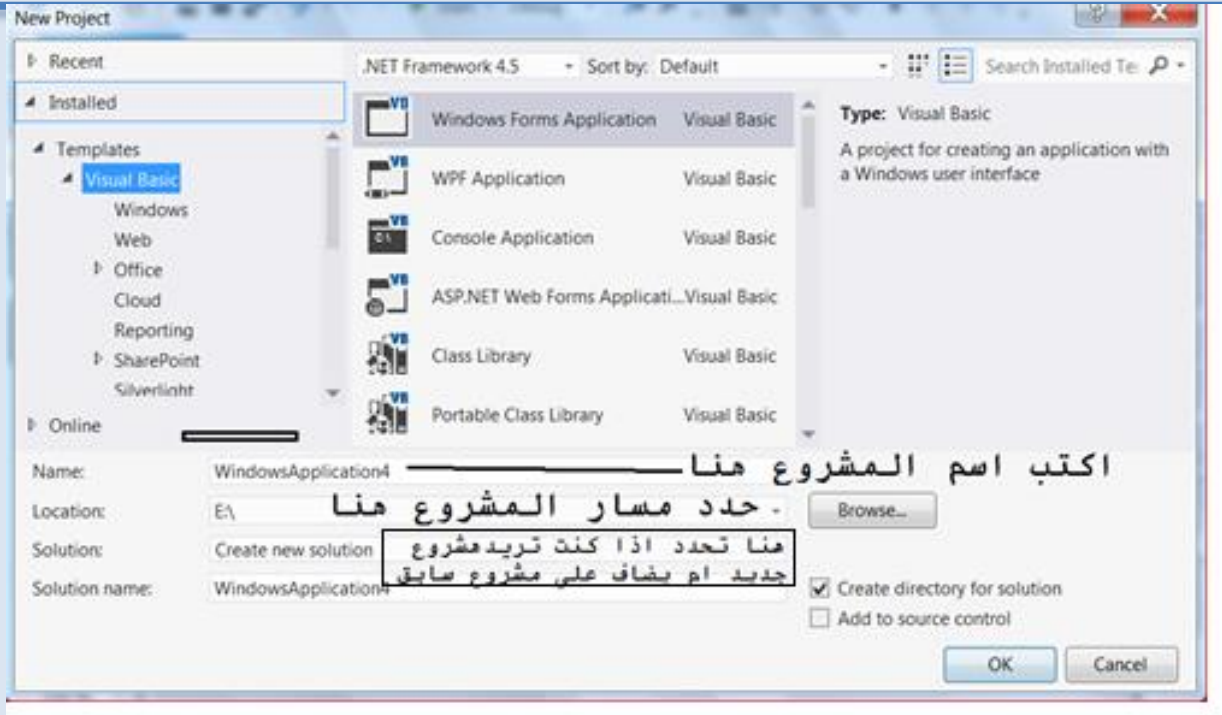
New Project

▷ Recent
◢ Installed
◢ Templates
◢ Visual Basic
Windows
Web
▷ Office
Cloud
Reporting
▷ SharePoint
Silverlight
▷ Online

.NET Framework 4.5 Sort by: Default Search Installed Te

| | |
|---|---|
| Windows Forms Application | Visual Basic |
| WPF Application | Visual Basic |
| Console Application | Visual Basic |
| ASP.NET Web Forms Applicati... | Visual Basic |
| Class Library | Visual Basic |
| Portable Class Library | Visual Basic |

Type: Visual Basic
A project for creating an application with a Windows user interface

Name: WindowsApplication4 اكتب اسم المشروع هنا
Location: E:\ حدد مسار المشروع هنا Browse...
Solution: Create new solution هنا تحدد اذا كنت تريدمشروع جديد ام يضاف على مشروع سابق
Solution name: WindowsApplication4
Create directory for solution
Add to source control
OK Cancel